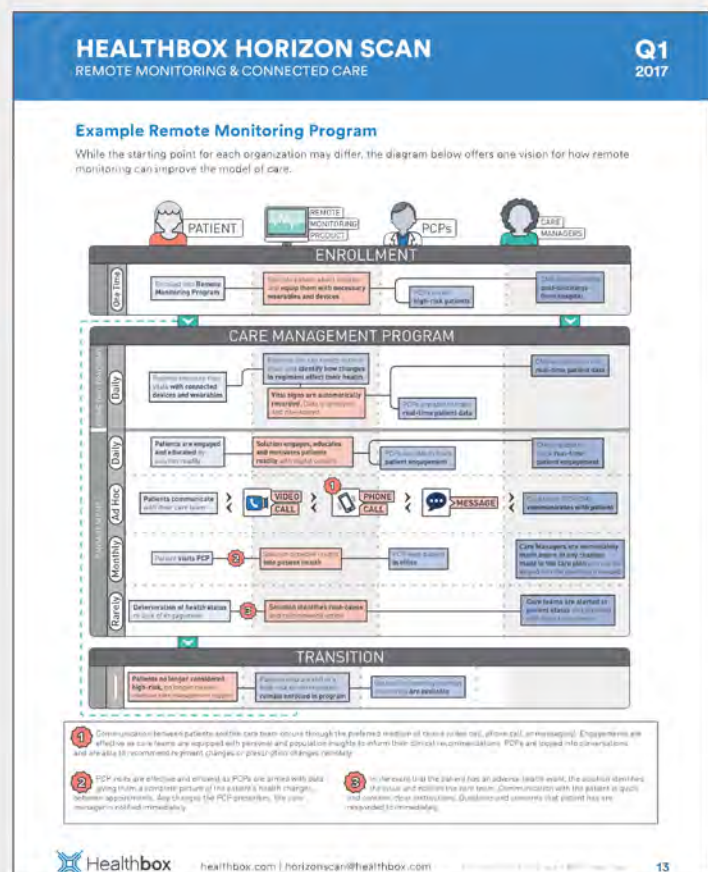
HEALTHBOX HORIZON SCAN
REMOTE MONITORING & CONNECTED CARE

Q1
2017

Example Remote Monitoring Program

While the starting point for each organization may differ, the diagram below offers one vision for how remote monitoring can improve the model of care.

PATIENT

REMOTE MONITORING PRODUCT

PCPs

CARE MANAGERS

ENROLLMENT

One Time

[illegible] Remote Monitoring Program

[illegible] and equip them with necessary wearables and devices

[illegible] high-risk patients

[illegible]

CARE MANAGEMENT PROGRAM

Daily

Patients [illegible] vitals with connected devices and wearables

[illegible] identify how changes to regimens affect their health

Vital signs are automatically recorded. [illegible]

PCPs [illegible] real-time patient data

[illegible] real-time patient data

Daily

Patients are engaged and educated by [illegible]

Solution engages, educates and motivates patients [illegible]

PCPs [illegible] patient engagement

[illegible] patient engagement

Ad Hoc

Patients communicate with their care team

VIDEO CALL

1

PHONE CALL

MESSAGE

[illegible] communicates with patients

Monthly

Patient visits PCP

2

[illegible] into patient health

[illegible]

Care Managers are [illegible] made to the care plan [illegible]

Rarely

Deterioration of health status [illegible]

3

Solution identifies root-causes and recommends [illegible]

Care teams are alerted of patient status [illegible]

TRANSITION

Patients no longer considered high-risk, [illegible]

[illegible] remain enrolled in program

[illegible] are available

1 Communication between patients and the care team occurs through the preferred medium of choice (video call, phone call, or messaging). Engagements are effective as care teams are equipped with personal and population insights to inform their clinical recommendations. PCPs are looped into conversations and are able to recommend regimen changes or prescription changes remotely.

2 PCP visits are effective and efficient as PCPs are armed with data giving them a complete picture of the patient's health changes between appointments. Any changes the PCP prescribes, the care manager is notified immediately.

3 In the event that the patient has an adverse health event, the solution identifies the issue and notifies the care team. Communication with the patient is quick and concise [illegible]. Questions and concerns that patient has are responded to immediately.

Healthbox

healthbox.com | horizonscan@healthbox.com

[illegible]

13